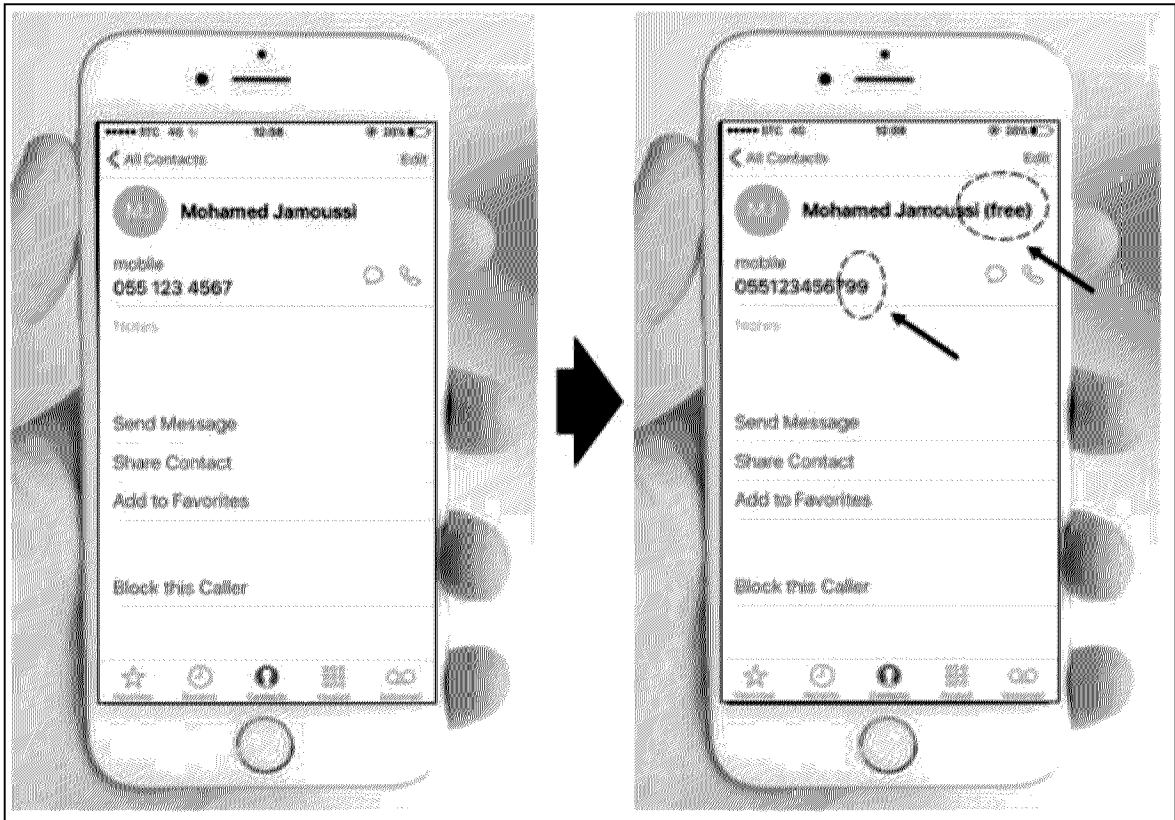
••••• STC 4G 12:08 30%

All Contacts Edit

MJ

Mohamed Jamoussi

mobile

055 123 4567

notes

Send Message

Share Contact

Add to Favorites

Block this Caller

Favorites Recents Contacts Keypad Voicemail

••••• STC 4G 12:08 30%

All Contacts Edit

MJ

Mohamed Jamoussi (free)

mobile

055123456799

notes

Send Message

Share Contact

Add to Favorites

Block this Caller

Favorites Recents Contacts Keypad Voicemail